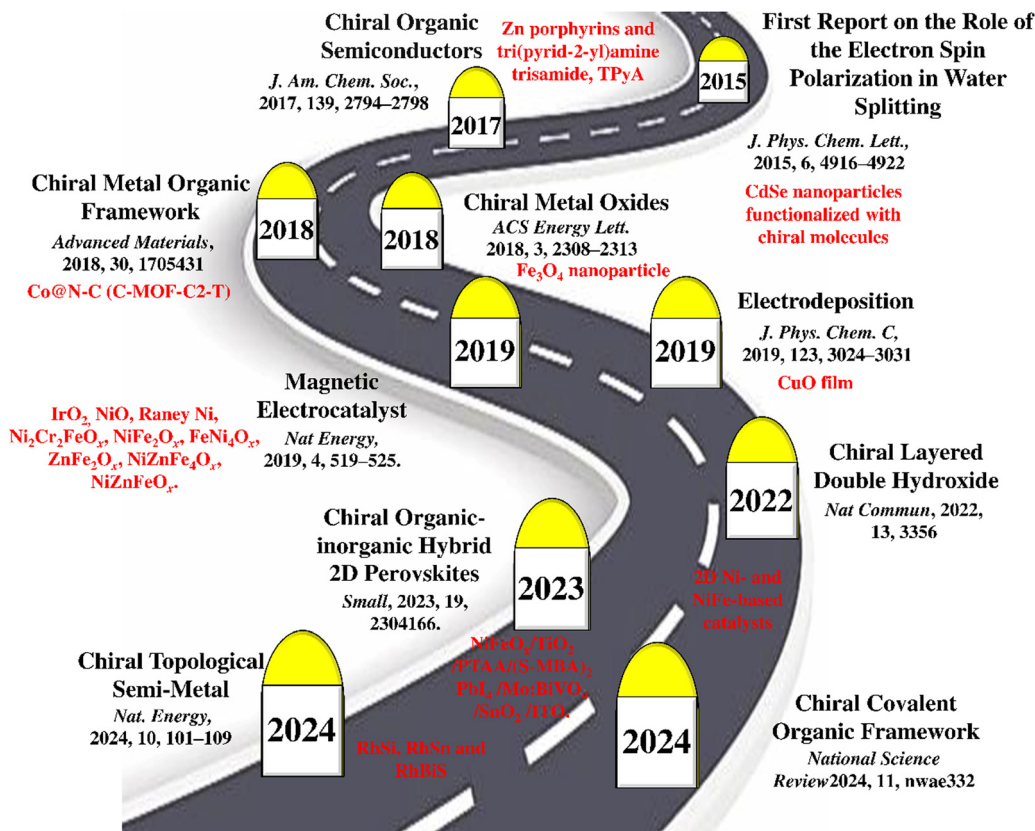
2015

First Report on the Role of the Electron Spin Polarization in Water Splitting

J. Phys. Chem. Lett., 2015, 6, 4916–4922

CdSe nanoparticles functionalized with chiral molecules

2017

Chiral Organic Semiconductors

J. Am. Chem. Soc., 2017, 139, 2794–2798

Zn porphyrins and tri(pyrid-2-yl)amine trisamide, TPyA

2018

Chiral Metal Organic Framework

Advanced Materials, 2018, 30, 1705431

Co@N-C (C-MOF-C2-T)

2018

Chiral Metal Oxides

ACS Energy Lett. 2018, 3, 2308–2313

$Fe_3O_4$ nanoparticle

2019

Magnetic Electrocatalyst

Nat Energy, 2019, 4, 519–525.

$IrO_2$, NiO, Raney Ni, $Ni_2Cr_2FeO_x$, $NiFe_2O_x$, $FeNi_4O_x$, $ZnFe_2O_x$, $NiZnFe_4O_x$, $NiZnFeO_x$.

2019

Electrodeposition

J. Phys. Chem. C, 2019, 123, 3024–3031

CuO film

2022

Chiral Layered Double Hydroxide

Nat Commun, 2022, 13, 3356

2D Ni- and NiFe-based catalysts

2023

Chiral Organic-inorganic Hybrid 2D Perovskites

Small, 2023, 19, 2304166.

$NiFeO_x/TiO_2$ /PTAA/(S-MBA)$_2$ $PbI_4$ /Mo:BiVO$_4$ /$SnO_2$ /FTO.

2024

Chiral Topological Semi-Metal

Nat. Energy, 2024, 10, 101–109

RhSi, RhSn and RhBiS

2024

Chiral Covalent Organic Framework

National Science Review2024, 11, nwae332